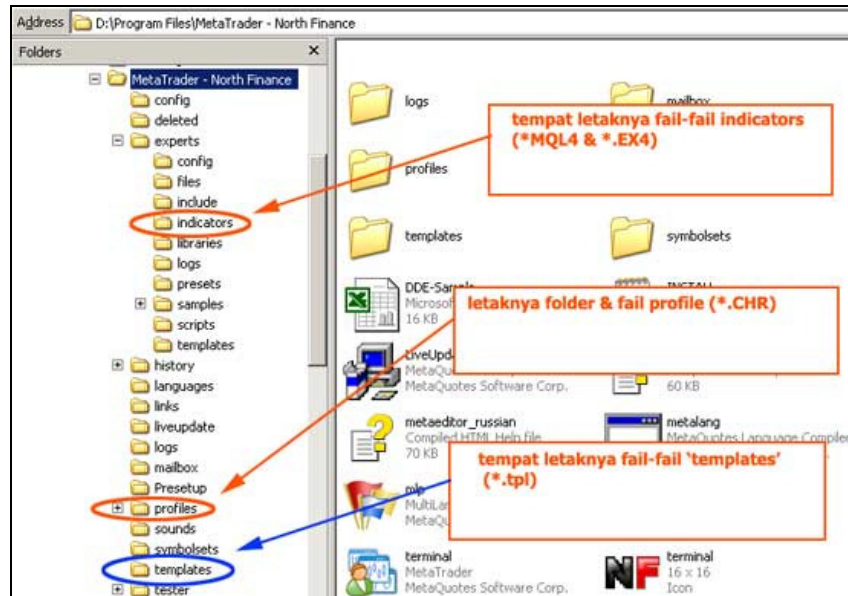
Address D:\Program Files\MetaTrader - North Finance

Folders ×

MetaTrader - North Finance
config
deleted
experts
config
files
include
indicators
libraries
logs
presets
samples
scripts
templates
history
languages
links
liveupdate
logs
mailbox
Presetup
profiles
sounds
symbolsets
templates
tester

logs
mailbox
profiles
templates
symbolsets
DDE-Sample
Microsof
16 KB
INSTALL
LiveUpd
MetaQuo
MetaQuotes Software Corp.
60 KB
metaeditor_russian
Compiled HTML Help file
70 KB
metalang
MetaQuotes Language Compiler
mlp
MultiLan
MetaQuo
terminal
MetaTrader
MetaQuotes Software Corp.
terminal
16 x 16
Icon

tempat letaknya fail-fail indicators (*MQL4 & *.EX4)

letaknya folder & fail profile (*.CHR)

tempat letaknya fail-fail 'templates' (*.tpl)